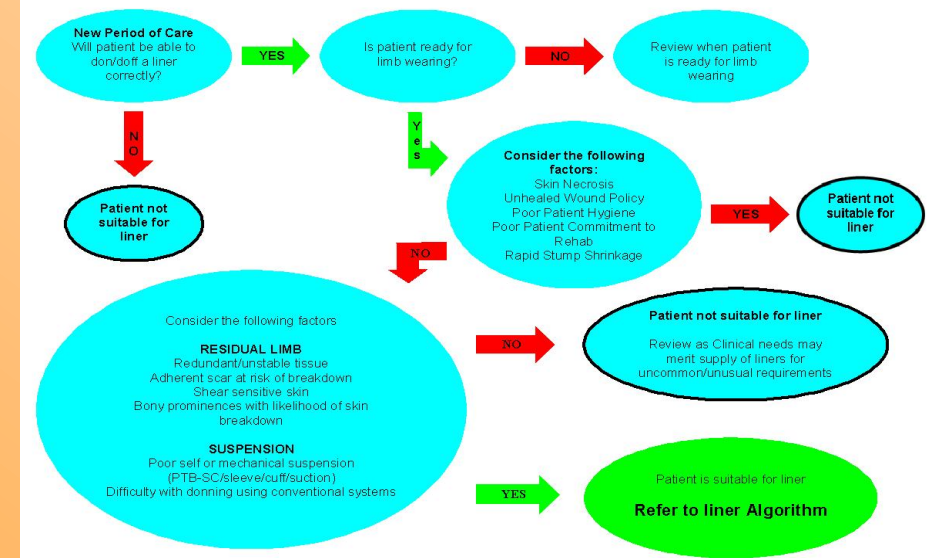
New Period of Care
Will patient be able to don/doff a liner correctly?

YES

Is patient ready for limb wearing?

NO

Review when patient is ready for limb wearing

NO

Patient not suitable for liner

Yes

Consider the following factors:
Skin Necrosis
Unhealed Wound Policy
Poor Patient Hygiene
Poor Patient Commitment to Rehab
Rapid Stump Shrinkage

YES

Patient not suitable for liner

NO

Consider the following factors

RESIDUAL LIMB
Redundant/unstable tissue
Adherent scar at risk of breakdown
Shear sensitive skin
Bony prominences with likelihood of skin breakdown

SUSPENSION
Poor self or mechanical suspension (PTB-SC/sleeve/cuff/suction)
Difficulty with donning using conventional systems

NO

Patient not suitable for liner

Review as Clinical needs may ment supply of liners for uncommon/unusual requirements

YES

Patient is suitable for liner

Refer to liner Algorithm